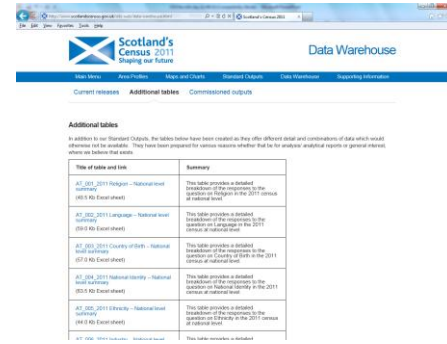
http://www.scotlandscensus.gov.uk/ods-web/data-warehouse.html | Scotland's Census 2011

File Edit View Favorites Tools Help

Scotland's Census 2011
Shaping our future

Data Warehouse

Main Menu | Area Profiles | Maps and Charts | Standard Outputs | Data Warehouse | Supporting Information

Current releases | Additional tables | Commissioned outputs

Additional tables

In addition to our Standard Outputs, the tables below have been created as they offer different detail and combinations of data which would otherwise not be available. They have been prepared for various reasons whether that be for analysis/ analytical reports or general interest, where we believe that exists.

| Title of table and link | Summary |
|---|---|
| AT_001_2011 Religion – National level summary (49.5 Kb Excel sheet) | This table provides a detailed breakdown of the responses to the question on Religion in the 2011 census at national level. |
| AT_002_2011 Language – National level summary (59.0 Kb Excel sheet) | This table provides a detailed breakdown of the responses to the question on Language in the 2011 census at national level. |
| AT_003_2011 Country of Birth – National level summary (57.0 Kb Excel sheet) | This table provides a detailed breakdown of the responses to the question on Country of Birth in the 2011 census at national level. |
| AT_004_2011 National Identity – National level summary (53.5 Kb Excel sheet) | This table provides a detailed breakdown of the responses to the question on National Identity in the 2011 census at national level. |
| AT_005_2011 Ethnicity – National level summary (44.0 Kb Excel sheet) | This table provides a detailed breakdown of the responses to the question on Ethnicity in the 2011 census at national level. |
| AT_006_2011 Industry – National level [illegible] | This table provides a detailed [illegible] |